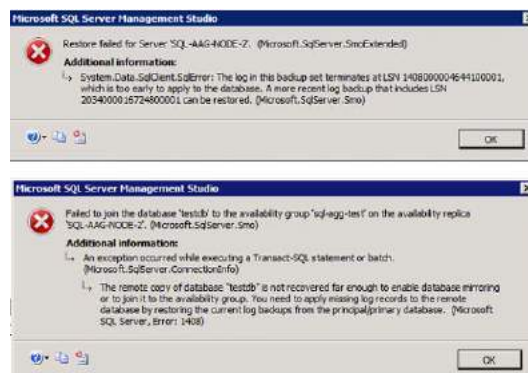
Microsoft SQL Server Management Studio

Restore failed for Server 'SQL-AAG-NODE-Z'. (Microsoft.SqlServer.SmoExtended)

Additional information:

System.Data.SqlClient.SqlError: The log in this backup set terminates at LSN 14080000004644100001, which is too early to apply to the database. A more recent log backup that includes LSN 20340000016724800001 can be restored. (Microsoft.SqlServer.Smo)

OK

Microsoft SQL Server Management Studio

Failed to join the database 'testdb' to the availability group 'sql-agg-test' on the availability replica 'SQL-AAG-NODE-Z'. (Microsoft.SqlServer.Smo)

Additional information:

An exception occurred while executing a Transact-SQL statement or batch. (Microsoft.SqlServer.ConnectionInfo)

The remote copy of database "testdb" is not recovered far enough to enable database mirroring or to join it to the availability group. You need to apply missing log records to the remote database by restoring the current log backups from the principal/primary database. (Microsoft SQL Server, Error: 1408)

OK